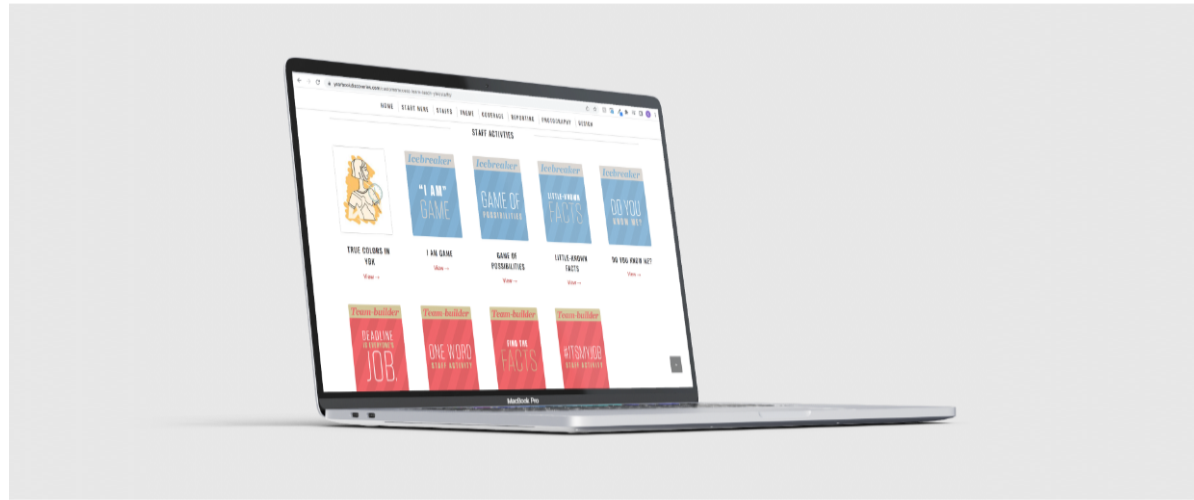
HOME START HERE STAFFS PRAMS EDITORIALS REPORTING PHOTOGRAPHY DESIGN

STAFF ACTIVITIES

Icebreaker "I AM" GAME
Icebreaker GAME OF POSSIBILITIES
Icebreaker LITTLE-KNOWN FACTS
Icebreaker DO YOU KNOW ME?

TRUE COLORS IN YBK
View →

I AM GAME
View →

GAME OF POSSIBILITIES
View →

LITTLE-KNOWN FACTS
View →

DO YOU KNOW ME?
View →

Team-builder DEADLINE IS EVERYONE'S JOB.
Team-builder ONE WORD STAFF ACTIVITY
Team-builder FIND THE FACTS
Team-builder #ITSMYJOB STAFF ACTIVITY

MacBook Pro